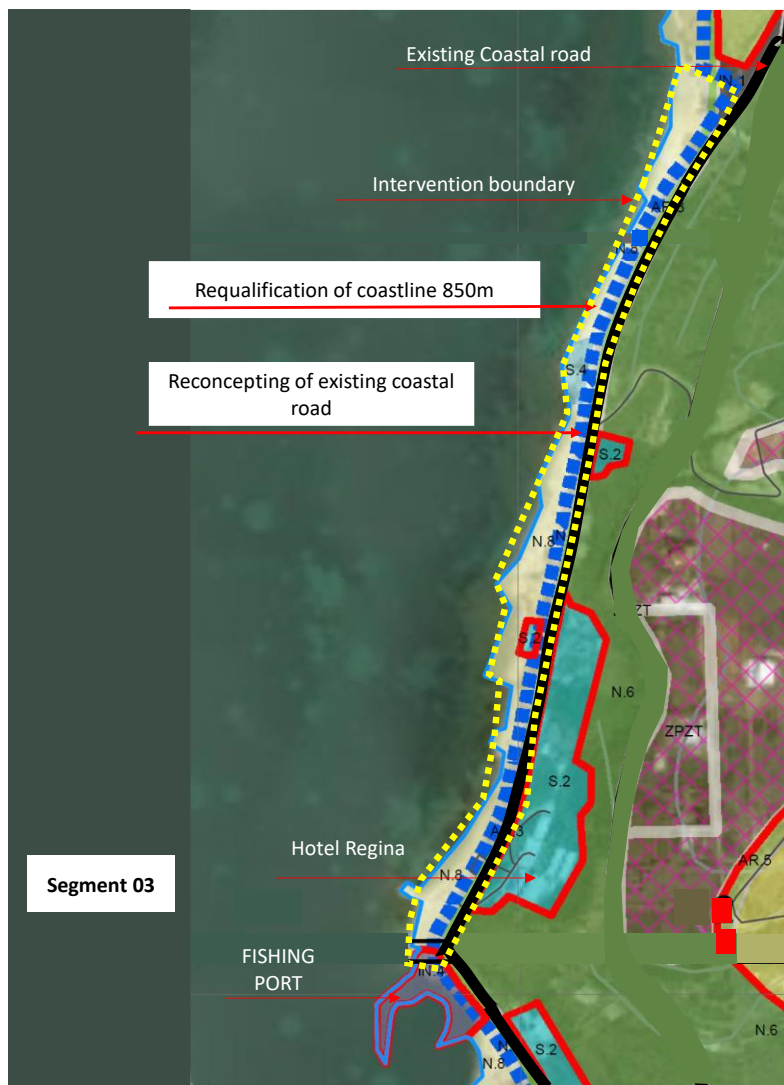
Existing Coastal road

N.1

Intervention boundary

AR.5

N.5

Requalification of coastline 850m

Reconcepting of existing coastal road

S.4

S.2

N.8

ZPZT

S.2

N.6

ZPZT

S.2

AR.3

Hotel Regina

N.8

AR.5

Segment 03

FISHING PORT

N.4

N.8

S.2

N.6